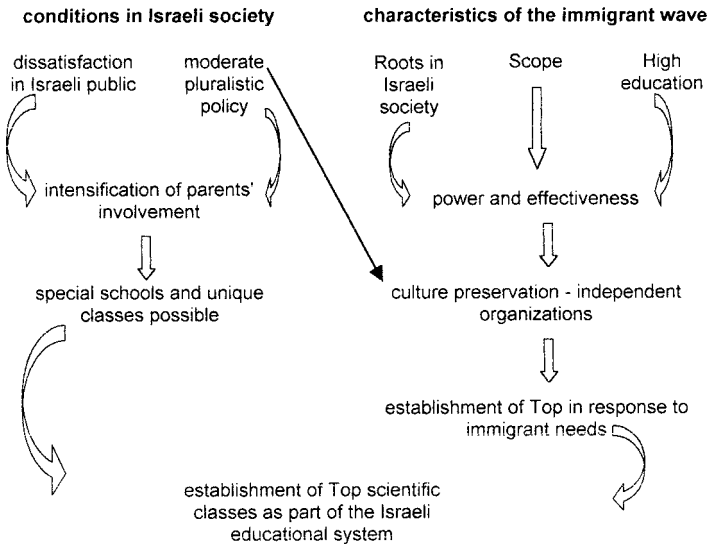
conditions in Israeli society

dissatisfaction in Israeli public

moderate pluralistic policy

intensification of parents' involvement

special schools and unique classes possible

characteristics of the immigrant wave

Roots in Israeli society

Scope

High education

power and effectiveness

culture preservation - independent organizations

establishment of Top in response to immigrant needs

establishment of Top scientific classes as part of the Israeli educational system